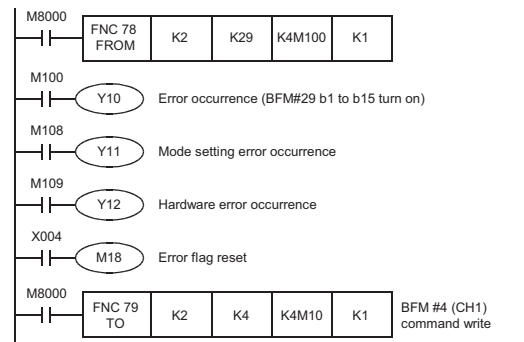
M8000

| FNC 78 FROM | K2 | K29 | K4M100 | K1 |
|---|---|---|---|---|

M100
Y10 Error occurrence (BFM#29 b1 to b15 turn on)

M108
Y11 Mode setting error occurrence

M109
Y12 Hardware error occurrence

X004
M18 Error flag reset

M8000

| FNC 79 TO | K2 | K4 | K4M10 | K1 |
|---|---|---|---|---|

BFM #4 (CH1) command write